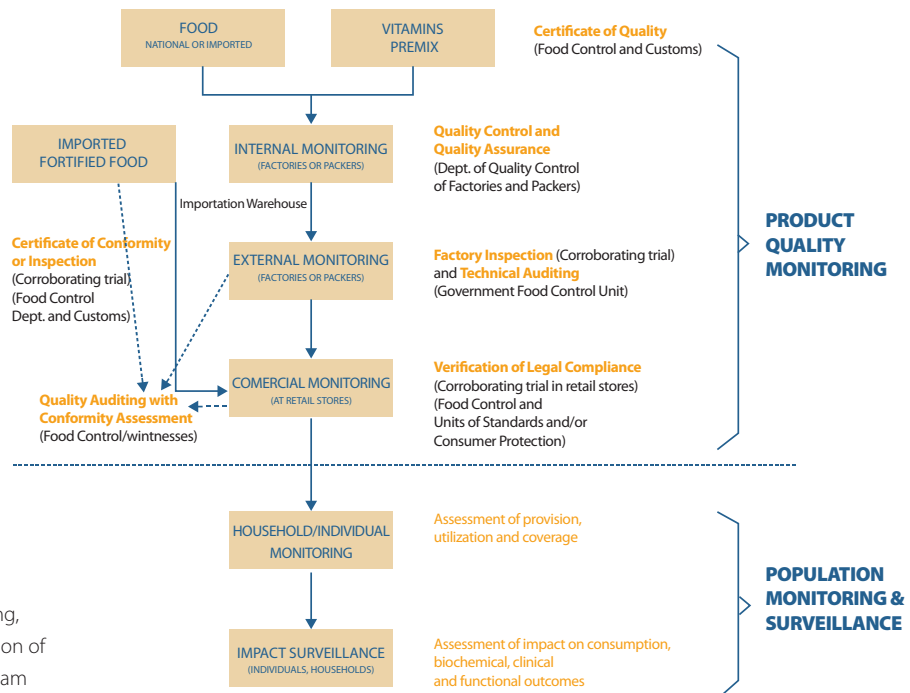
FOOD
NATIONAL OR IMPORTED

VITAMINS PREMIX

Certificate of Quality
(Food Control and Customs)

IMPORTED FORTIFIED FOOD

INTERNAL MONITORING
(FACTORIES OR PACKERS)

Quality Control and Quality Assurance
(Dept. of Quality Control of Factories and Packers)

Importation Warehouse

Certificate of Conformity or Inspection
(Corroborating trial)
(Food Control Dept. and Customs)

EXTERNAL MONITORING
(FACTORIES OR PACKERS)

Factory Inspection (Corroborating trial) and Technical Auditing
(Government Food Control Unit)

PRODUCT QUALITY MONITORING

Quality Auditing with Conformity Assessment
(Food Control/wintnesses)

COMERCIAL MONITORING
(AT RETAIL STORES)

Verification of Legal Compliance
(Corroborating trial in retail stores)
(Food Control and Units of Standards and/or Consumer Protection)

HOUSEHOLD/INDIVIDUAL MONITORING

Assessment of provision, utilization and coverage

POPULATION MONITORING & SURVEILLANCE

IMPACT SURVEILLANCE
(INDIVIDUALS, HOUSEHOLDS)

Assessment of impact on consumption, biochemical, clinical and functional outcomes

ng,
on of
am